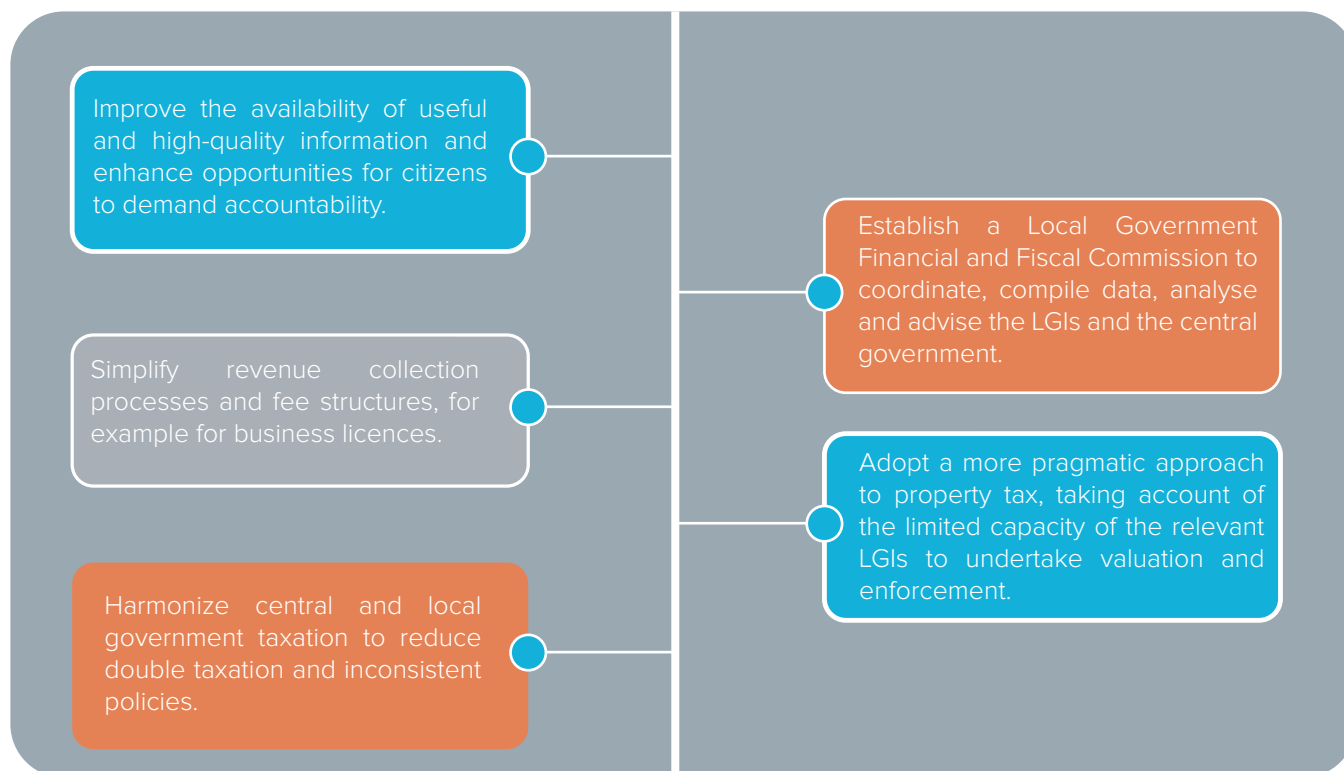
Improve the availability of useful and high-quality information and enhance opportunities for citizens to demand accountability.

Establish a Local Government Financial and Fiscal Commission to coordinate, compile data, analyse and advise the LGIs and the central government.

Simplify revenue collection processes and fee structures, for example for business licences.

Adopt a more pragmatic approach to property tax, taking account of the limited capacity of the relevant LGIs to undertake valuation and enforcement.

Harmonize central and local government taxation to reduce double taxation and inconsistent policies.